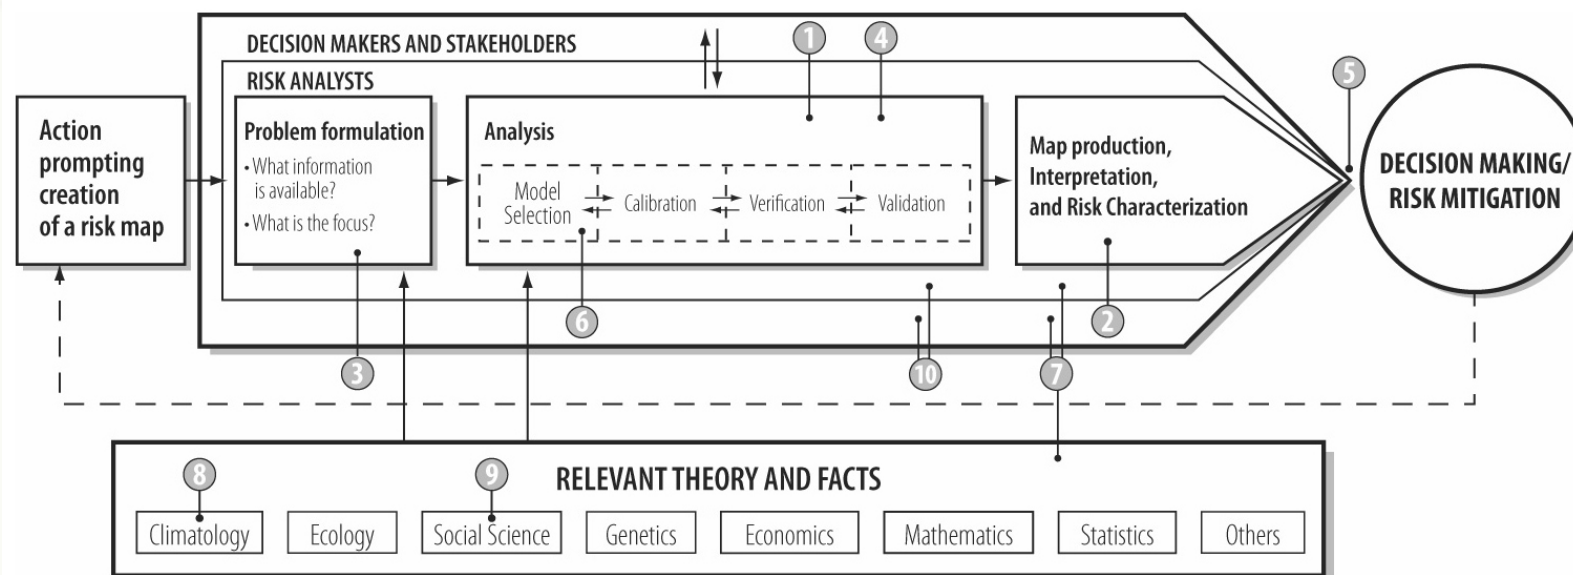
DECISION MAKERS AND STAKEHOLDERS

RISK ANALYSTS

1

4

5

Action prompting creation of a risk map

Problem formulation

• What information is available?

• What is the focus?

Analysis

Model Selection

Calibration

Verification

Validation

Map production, Interpretation, and Risk Characterization

DECISION MAKING/ RISK MITIGATION

6

2

3

10

7

RELEVANT THEORY AND FACTS

8

9

Climatology

Ecology

Social Science

Genetics

Economics

Mathematics

Statistics

Others